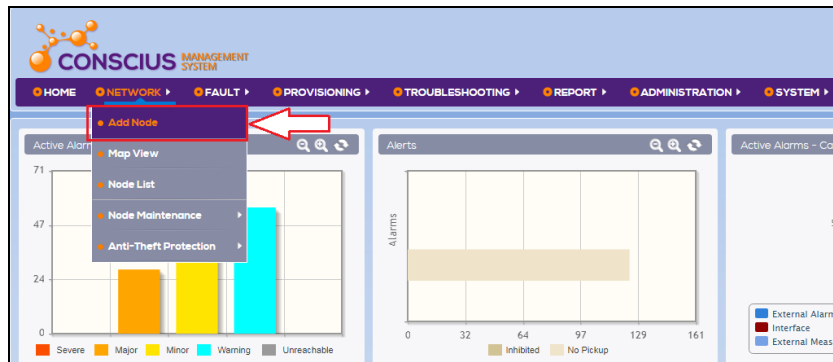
CONSCIUS MANAGEMENT SYSTEM

HOME NETWORK FAULT PROVISIONING TROUBLESHOOTING REPORT ADMINISTRATION SYSTEM

Add Node
Map View
Node List
Node Maintenance
Anti-Theft Protection

Active Alarm

71
47
24
0

Severe Major Minor Warning Unreachable

Alerts

Alarms

0 32 64 97 129 161

Inhibited No Pickup

Active Alarms - Co

External Alarm
Interface
External Meas